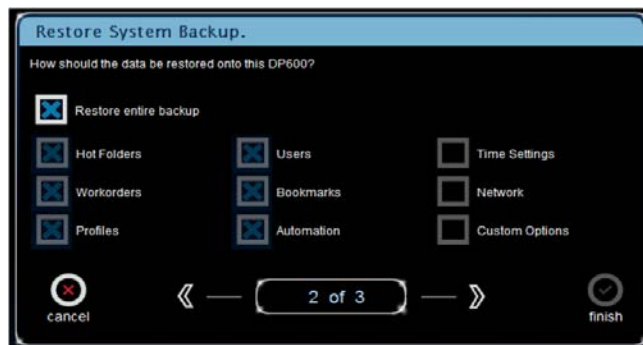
Restore System Backup.

How should the data be restored onto this DP600?

Restore entire backup

Hot Folders

Workorders

Profiles

Users

Bookmarks

Automation

Time Settings

Network

Custom Options

cancel

《

2 of 3

》

finish